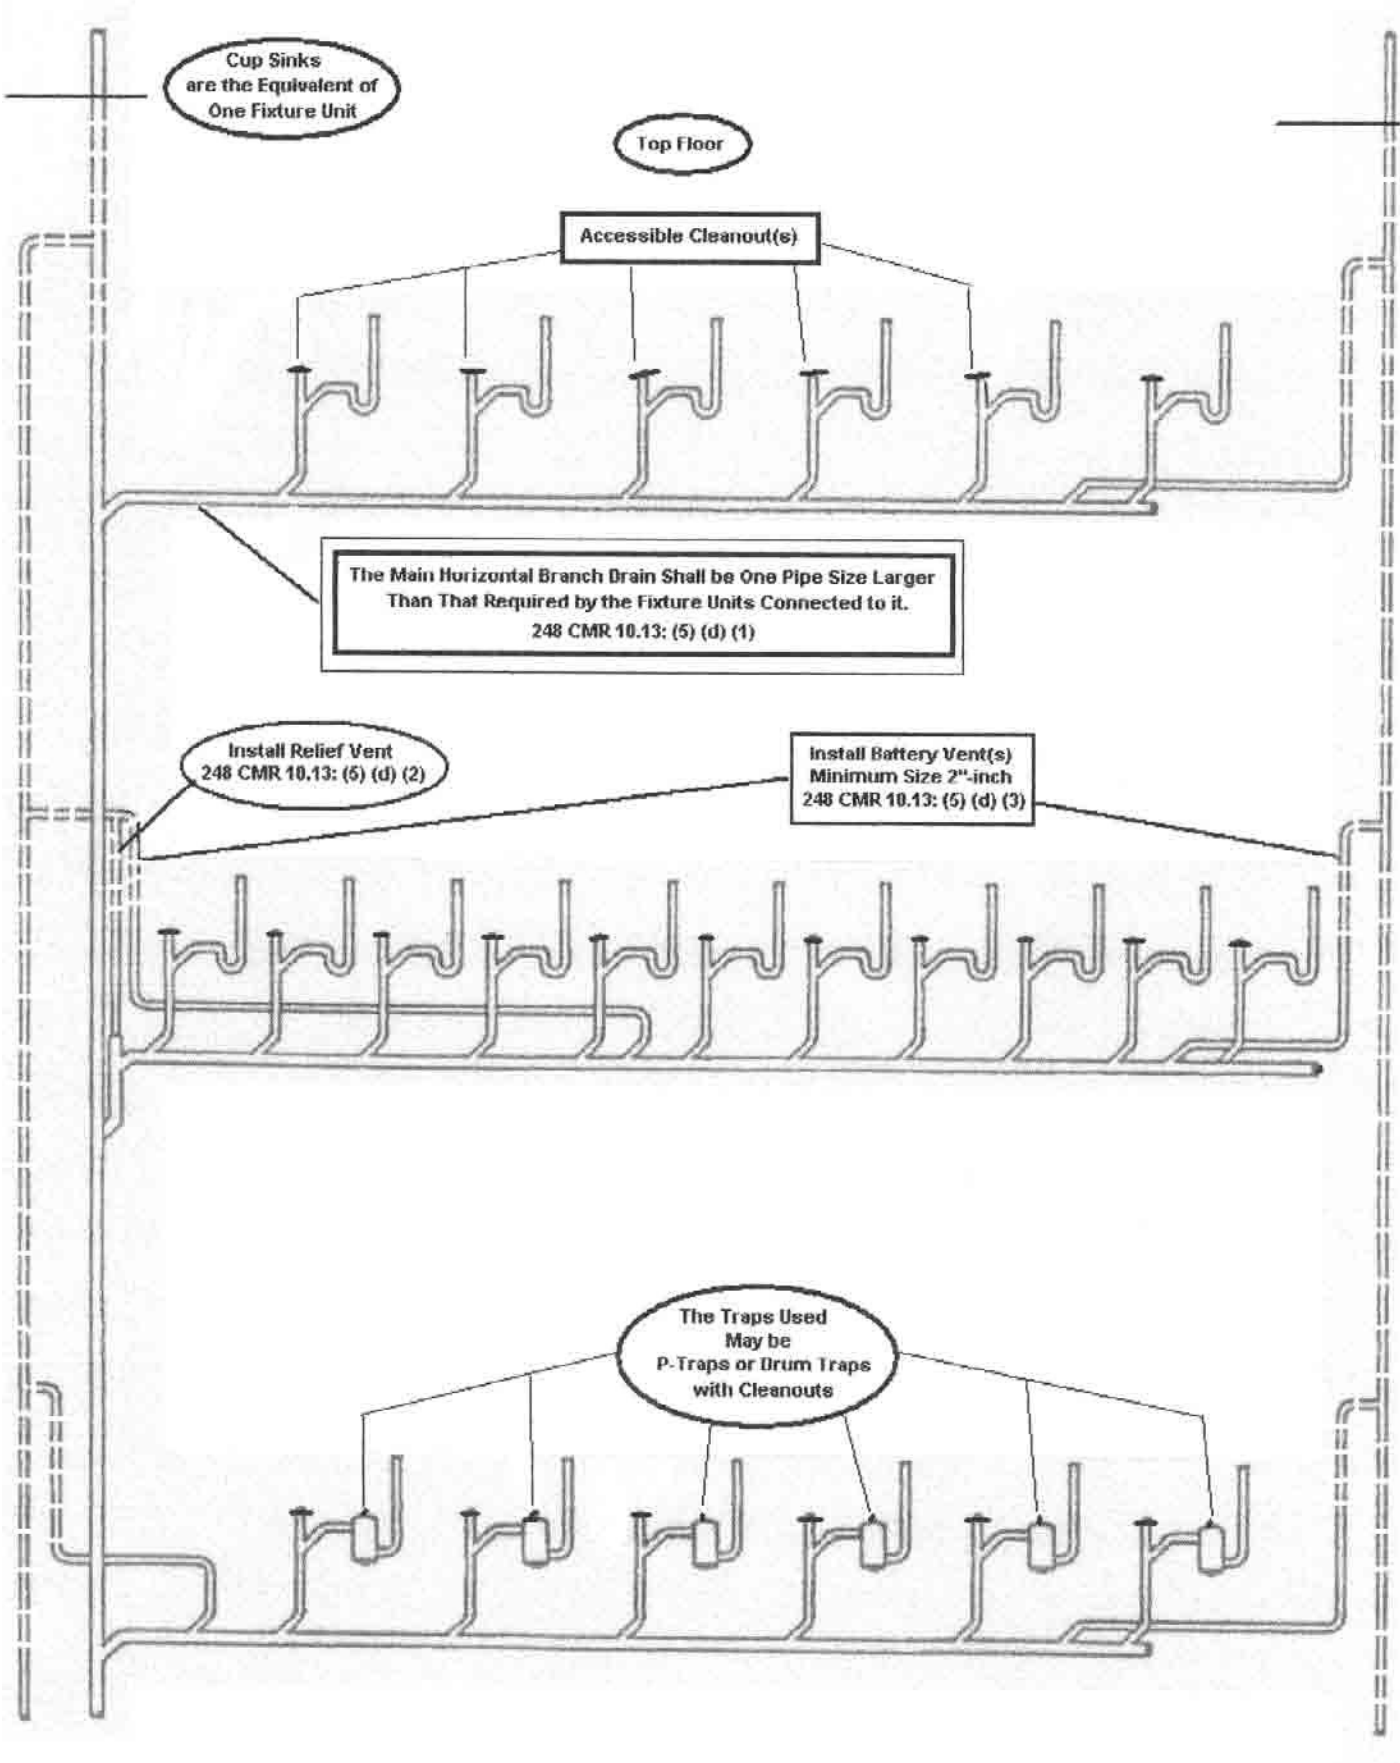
Cup Sinks are the Equivalent of One Fixture Unit

Top Floor

Accessible Cleanout(s)

The Main Horizontal Branch Drain Shall be One Pipe Size Larger Than That Required by the Fixture Units Connected to it.
248 CMR 10.13: (5) (d) (1)

Install Relief Vent
248 CMR 10.13: (5) (d) (2)

Install Battery Vent(s)
Minimum Size 2"-inch
248 CMR 10.13: (5) (d) (3)

The Traps Used May be P-Traps or Drum Traps with Cleanouts